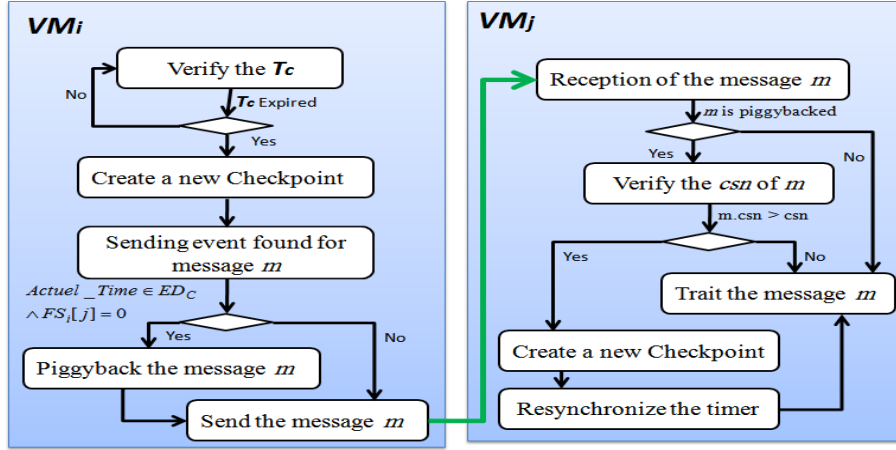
$VM_i$

Verify the $T_c$

No

$T_c$ Expired

Yes

Create a new Checkpoint

Sending event found for message $m$

$Actuel\_Time \in ED_C$
$\wedge FS_i[j] = 0$

Yes

No

Piggyback the message $m$

Send the message $m$

$VM_j$

Reception of the message $m$

$m$ is piggybacked

Yes

No

Verify the $csn$ of $m$

m.csn > csn

Yes

No

Trait the message $m$

Create a new Checkpoint

Resynchronize the timer